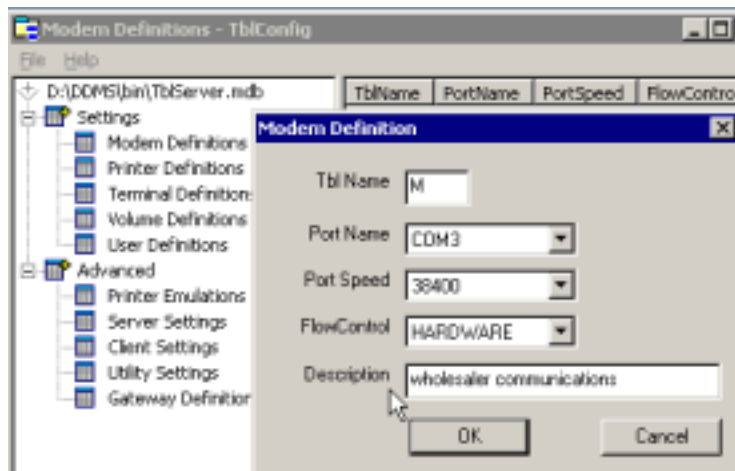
Modem Definitions - TblConfig

File Help

D:\DDMS\bin\TblServer.mdb

Settings

Modem Definitions

Printer Definitions

Terminal Definition

Volume Definitions

User Definitions

Advanced

Printer Emulations

Server Settings

Client Settings

Utility Settings

Gateway Definitior

| TblName | PortName | PortSpeed | FlowContro |
|---|---|---|---|

Modem Definition

Tbl Name M

Port Name COM3

Port Speed 38400

FlowControl HARDWARE

Description wholesaler communications

OK

Cancel